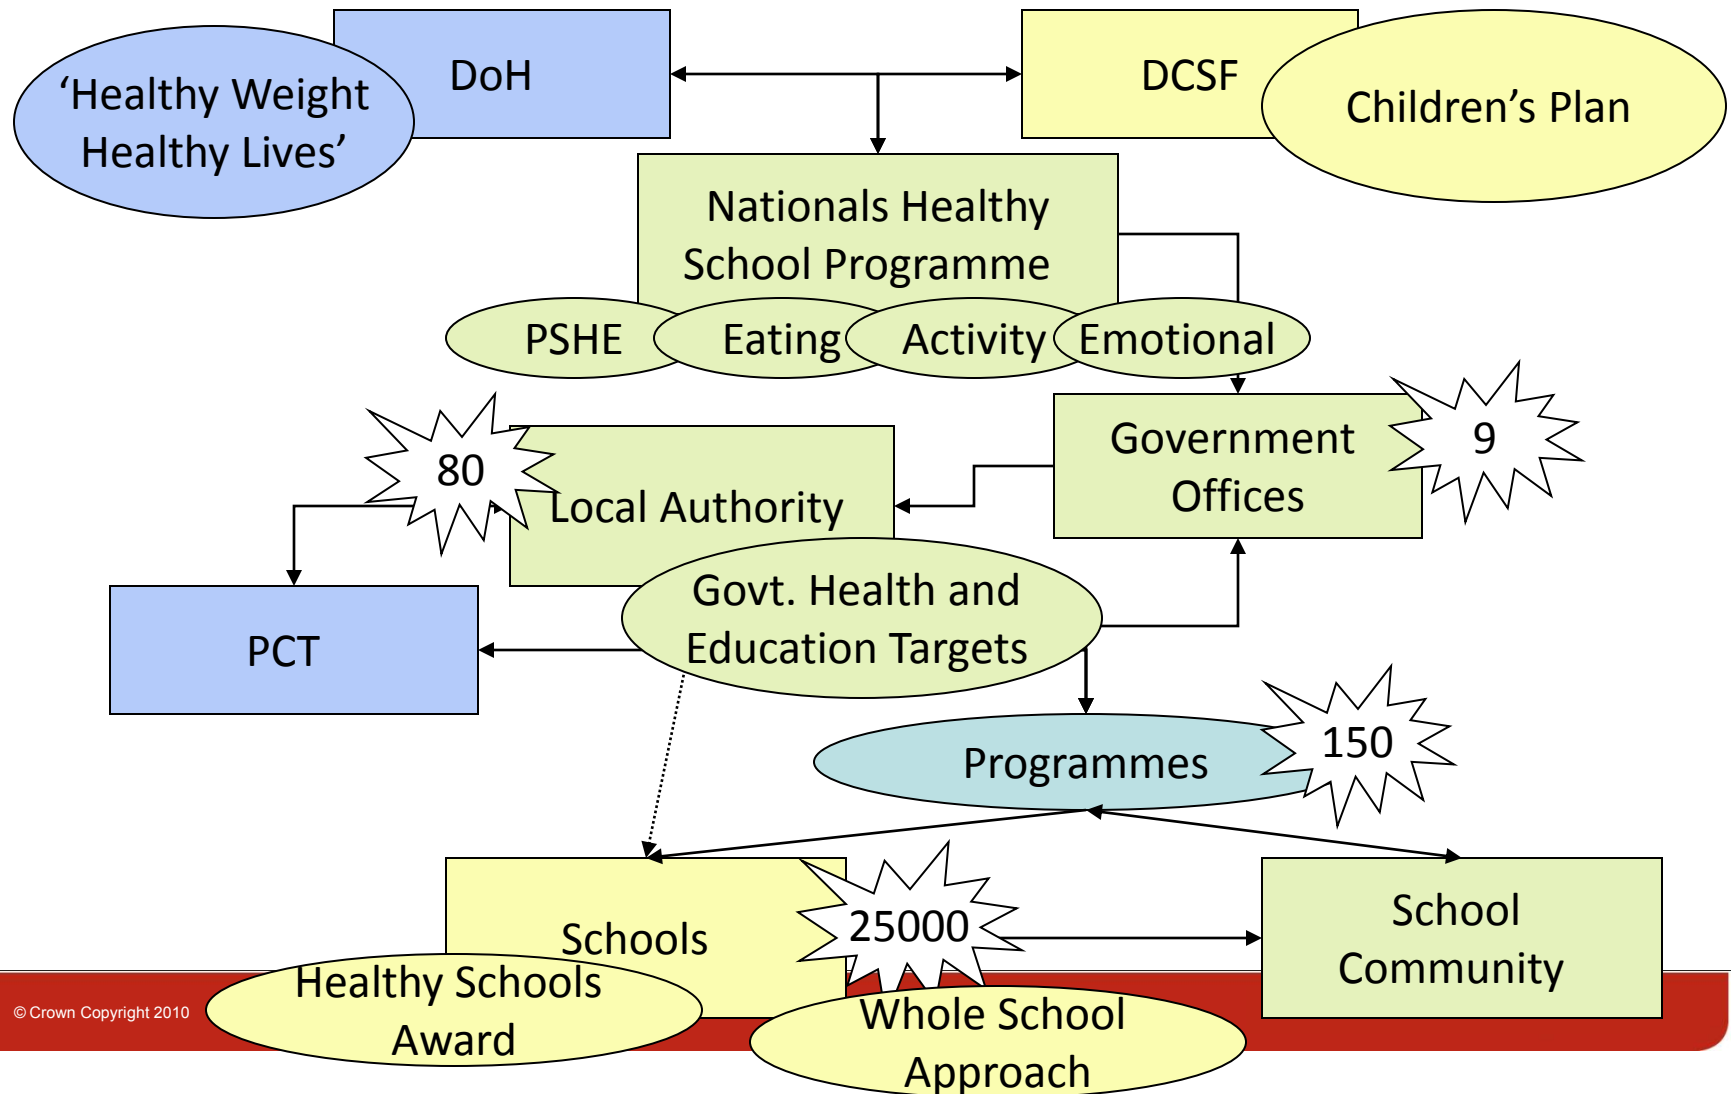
‘Healthy Weight Healthy Lives’

DoH

DCSF

Children’s Plan

Nationals Healthy School Programme

PSHE

Eating

Activity

Emotional

80

Local Authority

Government Offices

9

PCT

Govt. Health and Education Targets

Programmes

150

Schools

25000

School Community

© Crown Copyright 2010

Healthy Schools Award

Whole School Approach